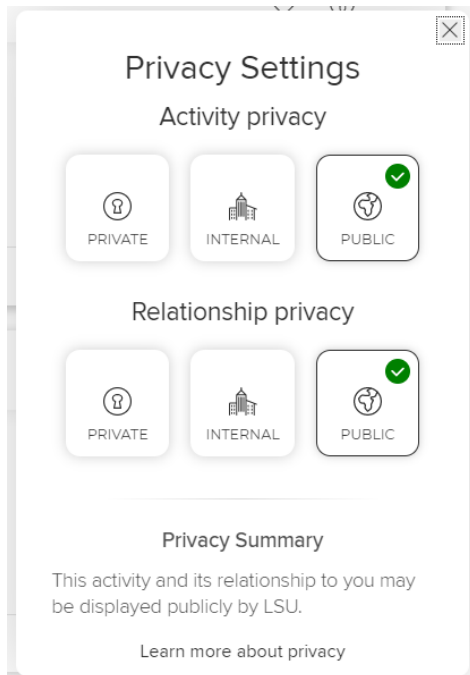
Privacy Settings

Activity privacy

PRIVATE

INTERNAL

PUBLIC

Relationship privacy

PRIVATE

INTERNAL

PUBLIC

Privacy Summary

This activity and its relationship to you may be displayed publicly by LSU.

Learn more about privacy